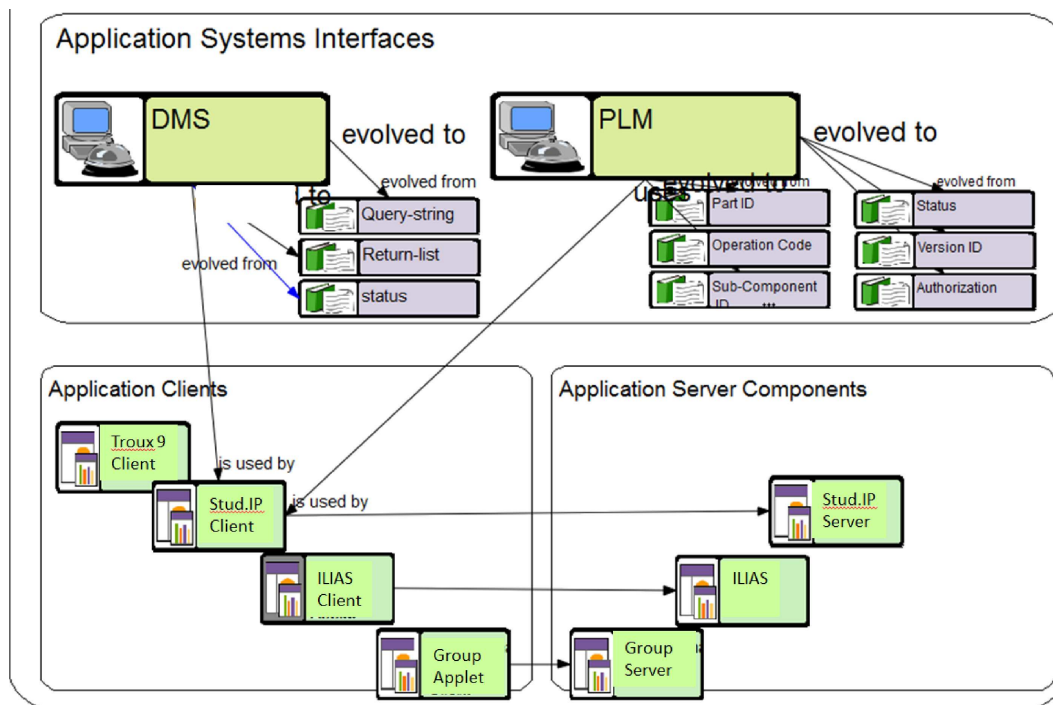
Application Systems Interfaces

DMS

evolved to

to

evolved from

Query-string

Return-list

evolved from

status

PLM

evolved to

uses

evolved to

evolved from

Part ID

Operation Code

Sub-Component ID

evolved from

Status

Version ID

Authorization

Application Clients

Troux 9 Client

is used by

Stud.IP Client

is used by

ILIAS Client

Group Applet

Application Server Components

Stud.IP Server

ILIAS

Group Server